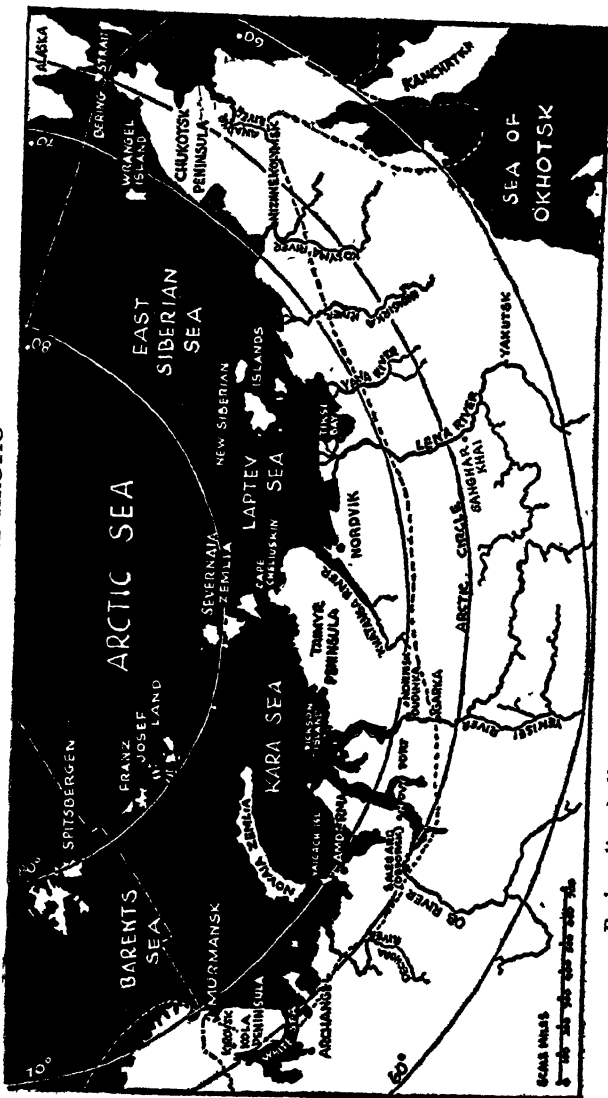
ALASKA
BERING STRAIT
60°
KAMCHATKA
CHUKOTSK PENINSULA
WRANGEL ISLAND
SEA OF OKHOTSK
EAST SIBERIAN SEA
ARCTIC SEA
NEW SIBERIAN ISLANDS
LAPTEV SEA
SEVERNAJA ZEMLIA
CAPE CHELIUSKIN
NORDVIK
TIKSI BAY
YANA RIVER
LENA RIVER
YAKUTSK
SANGHAR KHAI
ARCTIC CIRCLE
TAIMYR PENINSULA
FRANZ JOSEF LAND
SPITSBERGEN
KARA SEA
DICKSON ISLAND
NOVAYA ZEMLIA
VAIGACH ISL.
AMDERMA
IGARKA
NORILSK
OB RIVER
YENISEI RIVER
BARENTS SEA
MURMANSK
KOLA PENINSULA
WHITE SEA
ARCHANGEL
10°
60°
SCALE MILES